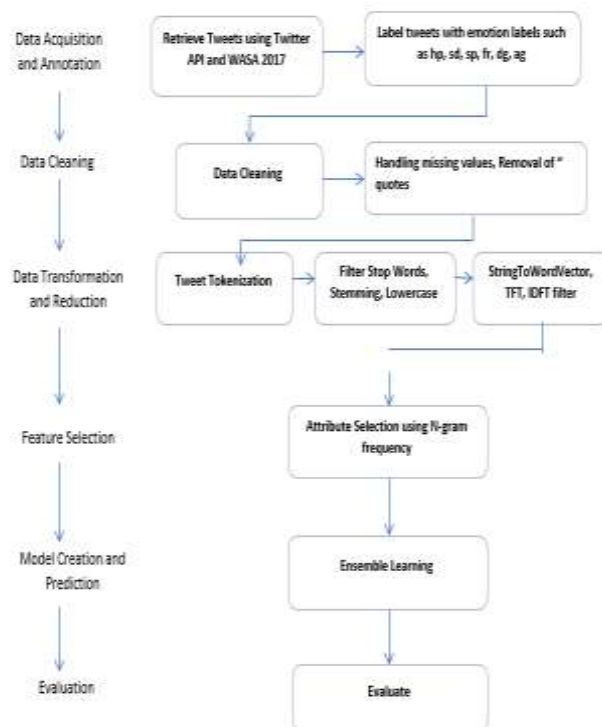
Data Acquisition and Annotation

Retrieve Tweets using Twitter API and WASA 2017

Label tweets with emotion labels such as hp, sd, sp, fr, dg, ag

Data Cleaning

Data Cleaning

Handling missing values, Removal of " quotes

Data Transformation and Reduction

Tweet Tokenization

Filter Stop Words, Stemming, Lowercase

StringToWordVector, TFT, IDFT filter

Feature Selection

Attribute Selection using N-gram frequency

Model Creation and Prediction

Ensemble Learning

Evaluation

Evaluate